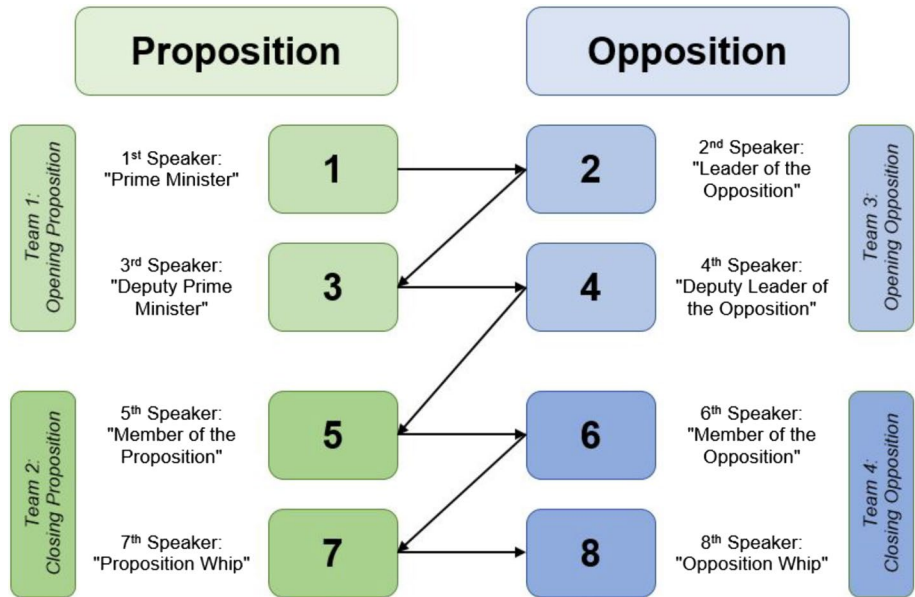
Proposition

Opposition

Team 1: Opening Proposition

1st Speaker: "Prime Minister"

1

2

2nd Speaker: "Leader of the Opposition"

Team 3: Opening Opposition

3rd Speaker: "Deputy Prime Minister"

3

4

4th Speaker: "Deputy Leader of the Opposition"

Team 2: Closing Proposition

5th Speaker: "Member of the Proposition"

5

6

6th Speaker: "Member of the Opposition"

Team 4: Closing Opposition

7th Speaker: "Proposition Whip"

7

8

8th Speaker: "Opposition Whip"